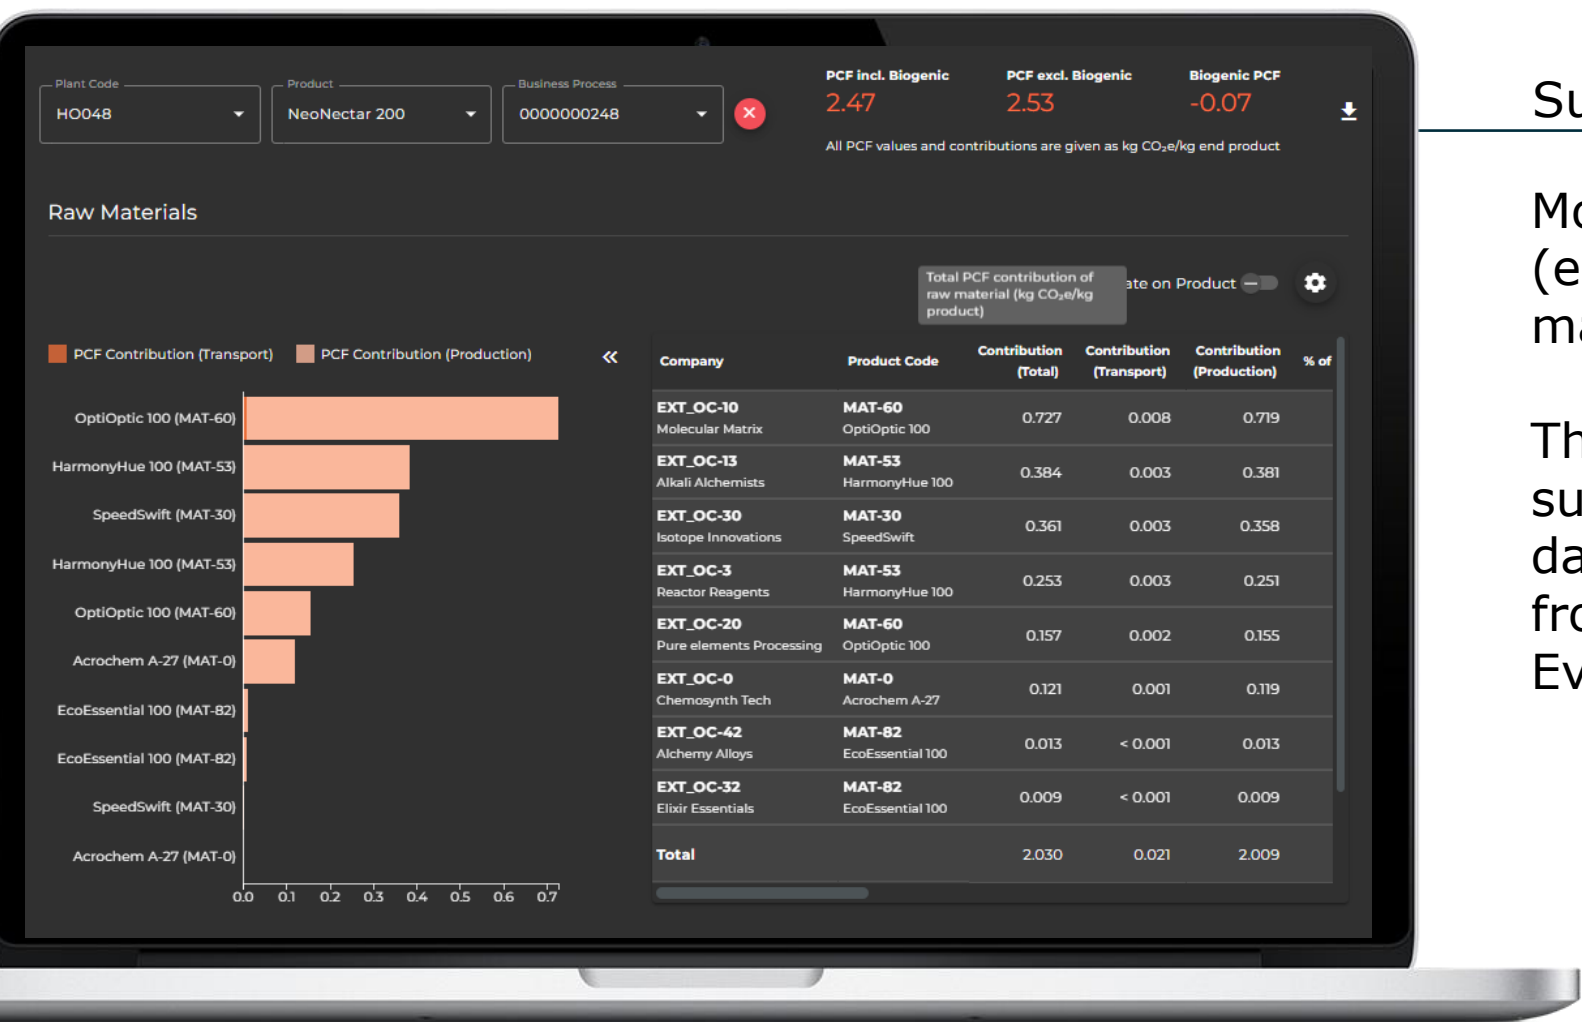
Plant Code
HO048

Product
NeoNectar 200

Business Process
0000000248

PCF incl. Biogenic
2.47

PCF excl. Biogenic
2.53

Biogenic PCF
-0.07

All PCF values and contributions are given as kg $CO_2e$/kg end product

Raw Materials

Total PCF contribution of raw material (kg $CO_2e$/kg product)

ate on Product

PCF Contribution (Transport) PCF Contribution (Production)

OptiOptic 100 (MAT-60)
HarmonyHue 100 (MAT-53)
SpeedSwift (MAT-30)
HarmonyHue 100 (MAT-53)
OptiOptic 100 (MAT-60)
Acrochem A-27 (MAT-0)
EcoEssential 100 (MAT-82)
EcoEssential 100 (MAT-82)
SpeedSwift (MAT-30)
Acrochem A-27 (MAT-0)

0.0 0.1 0.2 0.3 0.4 0.5 0.6 0.7

| Company | Product Code | Contribution (Total) | Contribution (Transport) | Contribution (Production) | % of |
|---|---|---|---|---|---|
| EXT_OC-10 Molecular Matrix | MAT-60 OptiOptic 100 | 0.727 | 0.008 | 0.719 | |
| EXT_OC-13 Alkali Alchemists | MAT-53 HarmonyHue 100 | 0.384 | 0.003 | 0.381 | |
| EXT_OC-30 Isotope Innovations | MAT-30 SpeedSwift | 0.361 | 0.003 | 0.358 | |
| EXT_OC-3 Reactor Reagents | MAT-53 HarmonyHue 100 | 0.253 | 0.003 | 0.251 | |
| EXT_OC-20 Pure elements Processing | MAT-60 OptiOptic 100 | 0.157 | 0.002 | 0.155 | |
| EXT_OC-0 Chemosynth Tech | MAT-0 Acrochem A-27 | 0.121 | 0.001 | 0.119 | |
| EXT_OC-42 Alchemy Alloys | MAT-82 EcoEssential 100 | 0.013 | < 0.001 | 0.013 | |
| EXT_OC-32 Elixir Essentials | MAT-82 EcoEssential 100 | 0.009 | < 0.001 | 0.009 | |
| Total | | 2.030 | 0.021 | 2.009 | |

Su

Mo
(e
ma

Th
su
da
fro
Ev